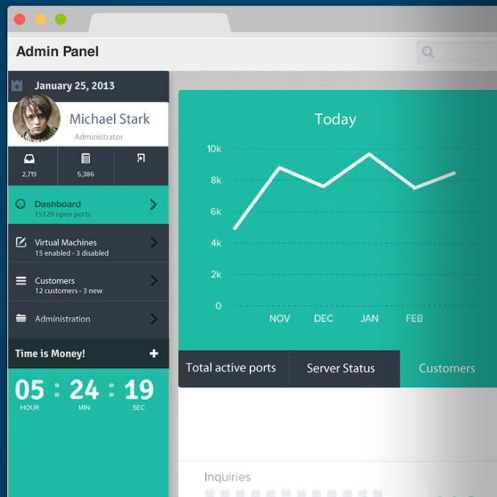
Admin Panel

January 25, 2013

Michael Stark
Administrator

2,719
5,386

Dashboard
15129 open ports

Virtual Machines
15 enabled - 3 disabled

Customers
12 customers - 3 new

Administration

Time is Money!

05 : 24 : 19
HOUR MIN SEC

Today

10k
8k
6k
4k
2k
0

NOV DEC JAN FEB

Total active ports
Server Status
Customers

Inquiries